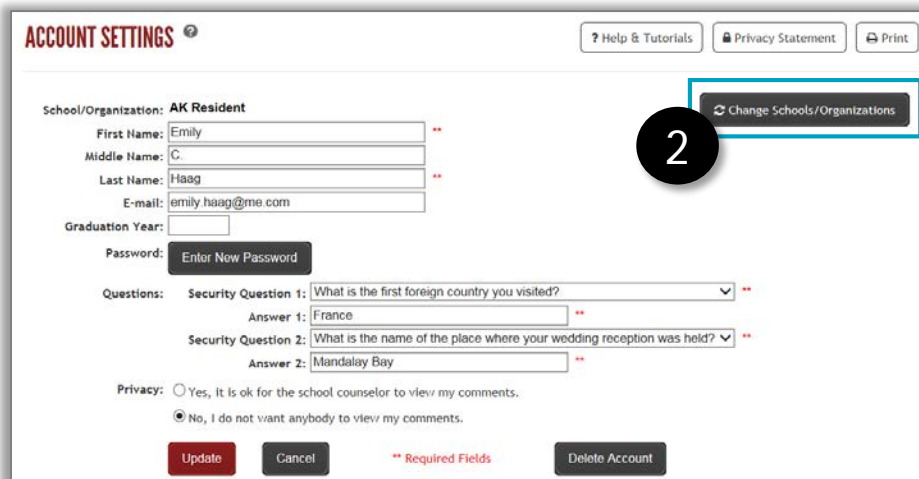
ACCOUNT SETTINGS

? Help & Tutorials

Privacy Statement

Print

Change Schools/Organizations

2

School/Organization: AK Resident

First Name: Emily **

Middle Name: C.

Last Name: Haag **

E-mail: emily.haag@me.com

Graduation Year:

Password: Enter New Password

Questions: Security Question 1: What is the first foreign country you visited? **

Answer 1: France **

Security Question 2: What is the name of the place where your wedding reception was held? **

Answer 2: Mandalay Bay **

Privacy: Yes, it is ok for the school counselor to view my comments.

No, I do not want anybody to view my comments.

Update

Cancel

** Required Fields

Delete Account